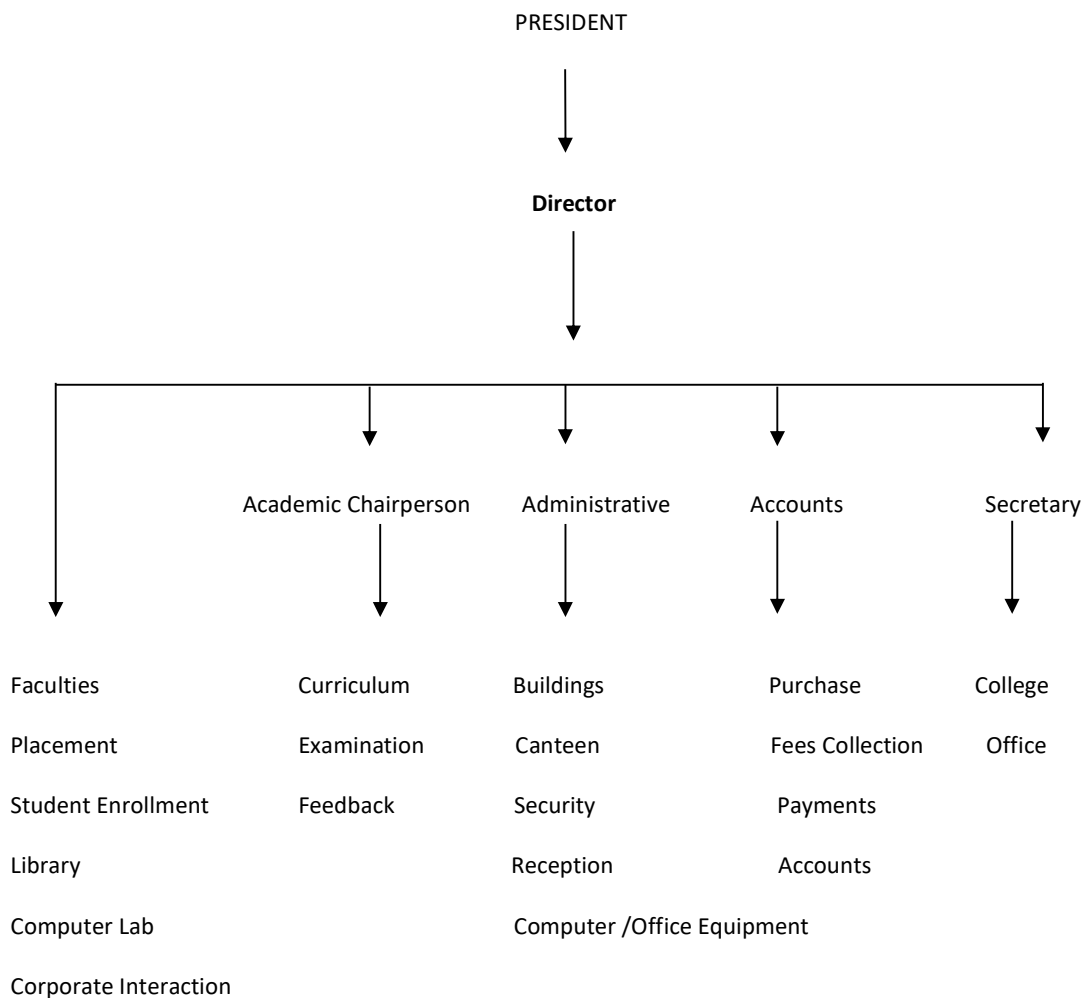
PRESIDENT

**Director**

Academic Chairperson

Administrative

Accounts

Secretary

Faculties
Placement
Student Enrollment
Library
Computer Lab
Corporate Interaction

Curriculum
Examination
Feedback

Buildings
Canteen
Security
Reception
Computer /Office Equipment

Purchase
Fees Collection
Payments
Accounts

College
Office